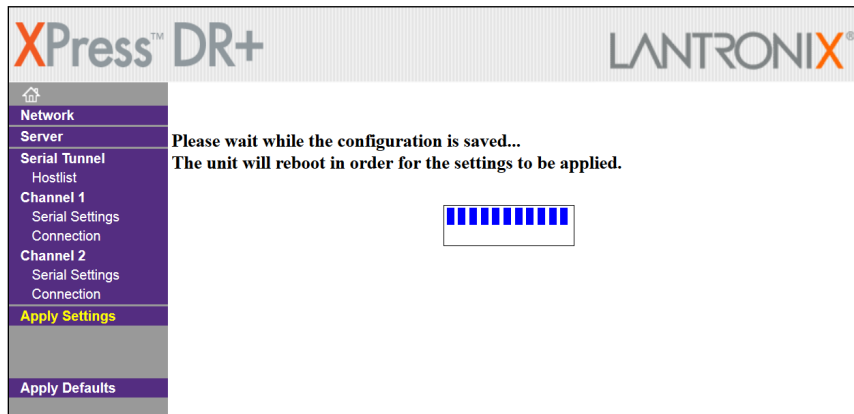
XPress™ DR+

LANTRONIX®

Network
Server
Serial Tunnel
Hostlist
Channel 1
Serial Settings
Connection
Channel 2
Serial Settings
Connection
Apply Settings

Apply Defaults

Please wait while the configuration is saved...
The unit will reboot in order for the settings to be applied.